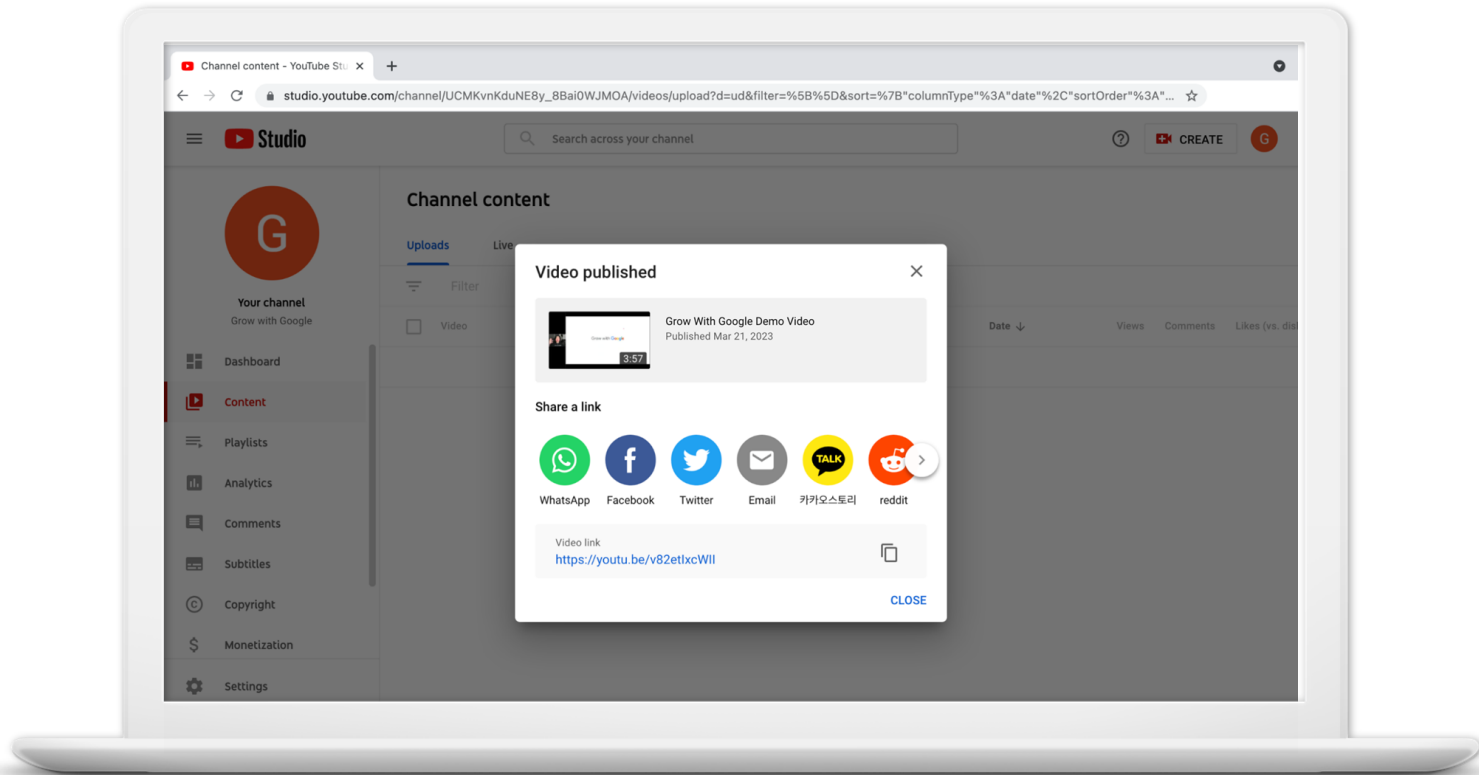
Channel content - YouTube Stu ×
+
studio.youtube.com/channel/UCMKvnKduNE8y_8Bai0WJMOA/videos/upload?d=ud&filter=%5B%5D&sort=%7B"columnType"%3A"date"%2C"sortOrder"%3A"...

Studio
Search across your channel
CREATE
G

G
Your channel
Grow with Google
Dashboard
Content
Playlists
Analytics
Comments
Subtitles
Copyright
Monetization
Settings

Channel content
Uploads
Live
Filter
Video
Date
Views
Comments
Likes (vs. dis

Video published
Grow With Google Demo Video
Published Mar 21, 2023
3:57
Share a link
WhatsApp
Facebook
Twitter
Email
카카오스토리
reddit
Video link
https://youtu.be/v82etIxcWlI
CLOSE